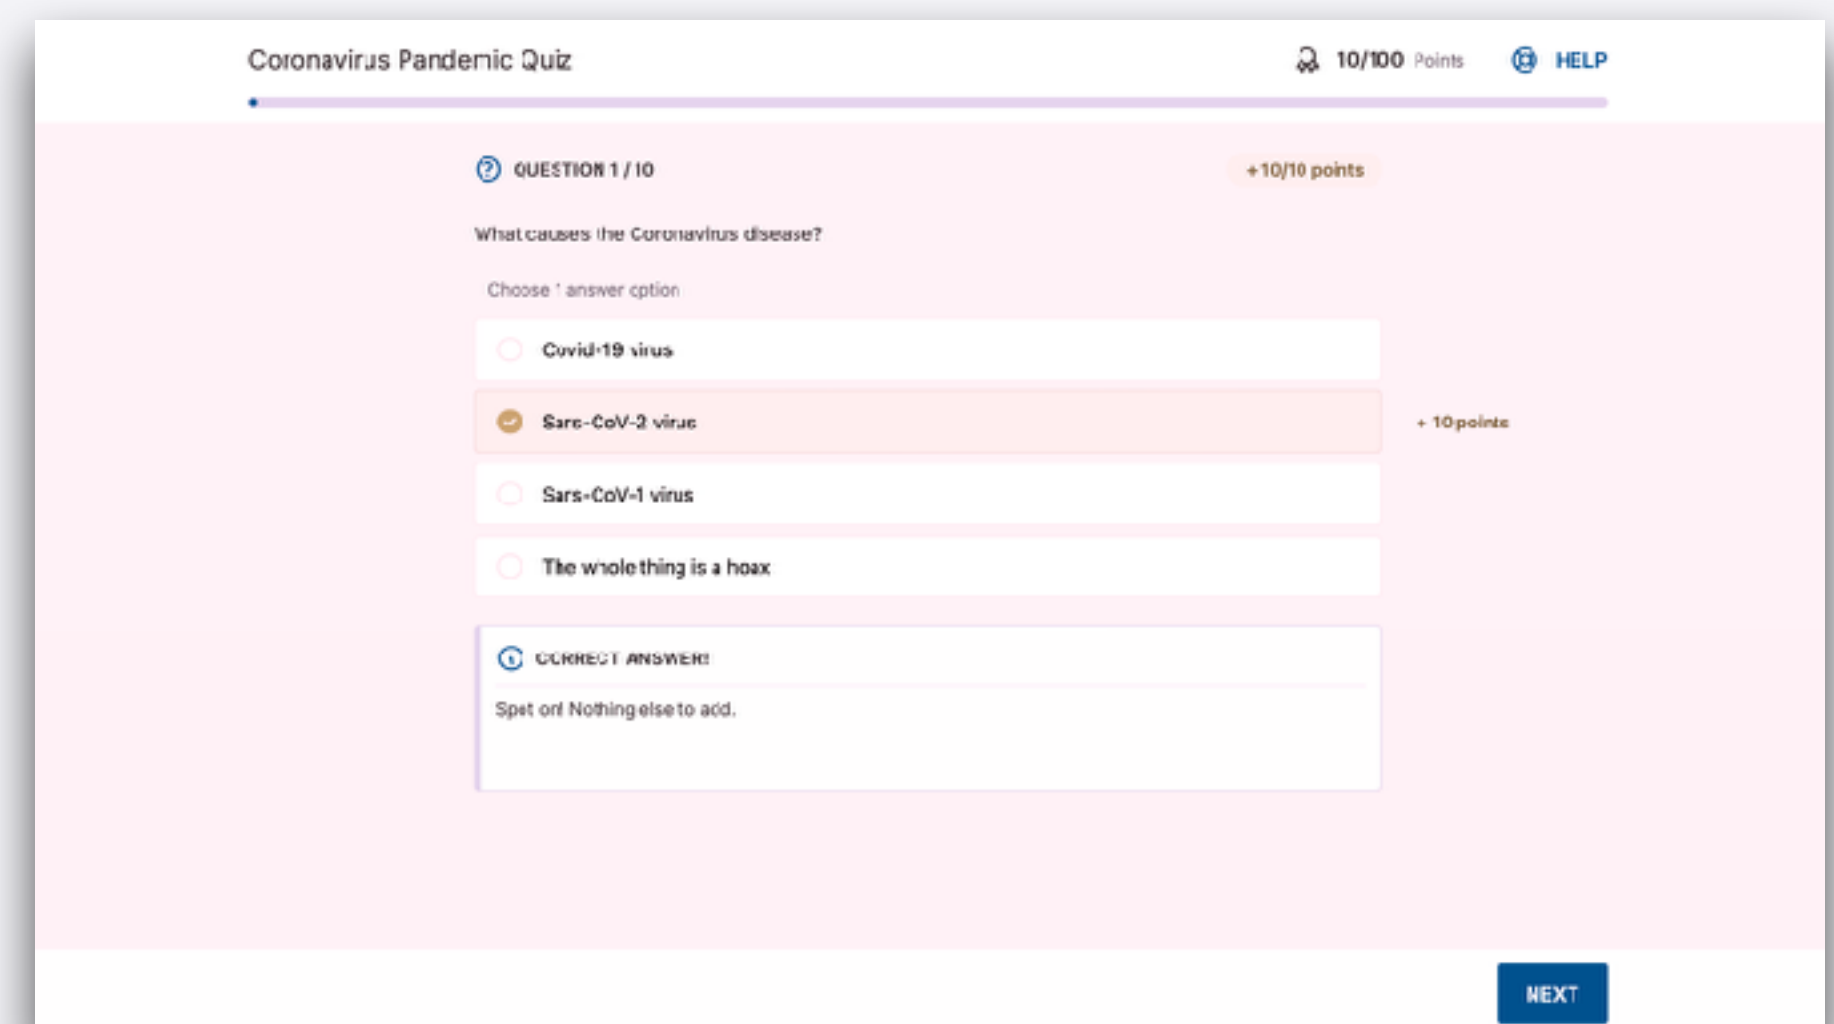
Coronavirus Pandemic Quiz

10/100 Points

HELP

QUESTION 1 / 10

+10/10 points

What causes the Coronavirus disease?

Choose 1 answer option

Covid-19 virus

Sars-CoV-2 virus

+ 10 points

Sars-CoV-1 virus

The whole thing is a hoax

CORRECT ANSWER!

Spot on! Nothing else to add.

NEXT